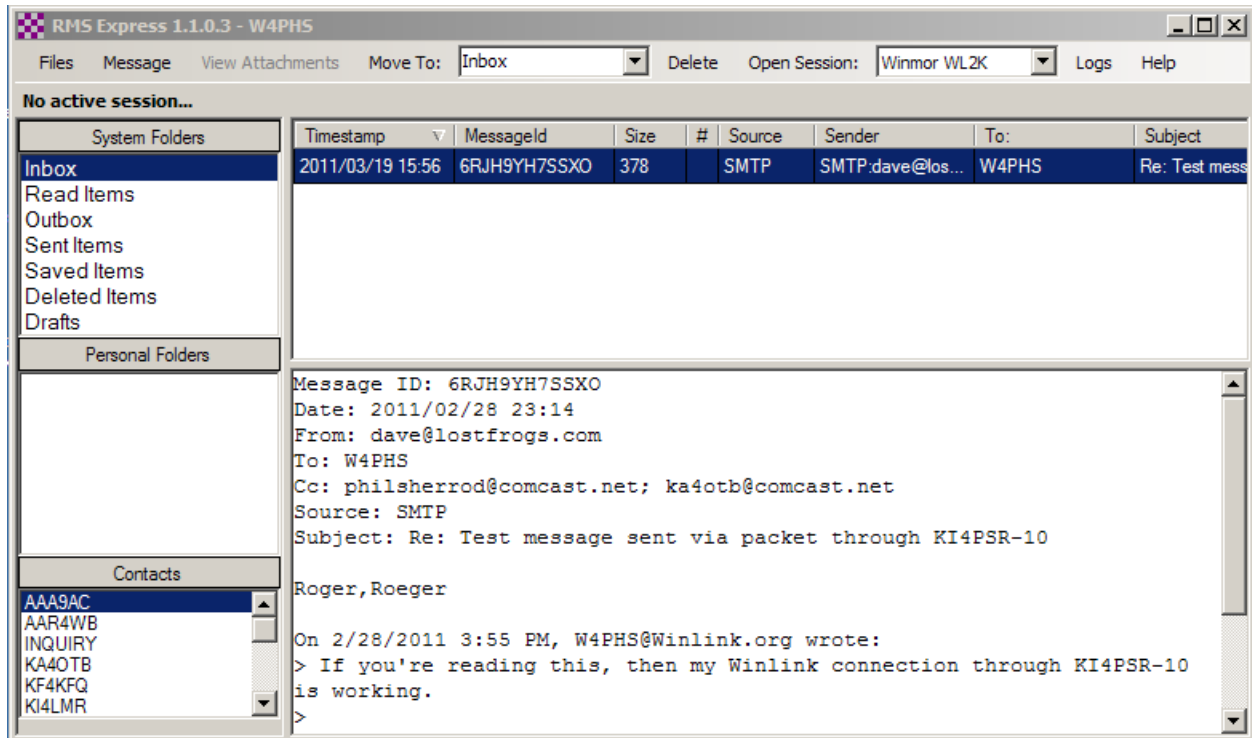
RMS Express 1.1.0.3 - W4PHS

Files Message View Attachments Move To: Inbox Delete Open Session: Winmor WL2K Logs Help

No active session...

System Folders
Inbox
Read Items
Outbox
Sent Items
Saved Items
Deleted Items
Drafts

Personal Folders

Contacts
AAA9AC
AAR4WB
INQUIRY
KA4OTB
KF4KFQ
KI4LMR

| Timestamp | MessageId | Size | # | Source | Sender | To: | Subject |
|---|---|---|---|---|---|---|---|
| 2011/03/19 15:56 | 6RJH9YH7SSXO | 378 | | SMTP | SMTP:dave@los... | W4PHS | Re: Test mess |

Message ID: 6RJH9YH7SSXO
Date: 2011/02/28 23:14
From: dave@lostfrogs.com
To: W4PHS
Cc: philsherrod@comcast.net; ka4otb@comcast.net
Source: SMTP
Subject: Re: Test message sent via packet through KI4PSR-10

Roger,Roeger

On 2/28/2011 3:55 PM, W4PHS@Winlink.org wrote:
> If you're reading this, then my Winlink connection through KI4PSR-10 is working.
>